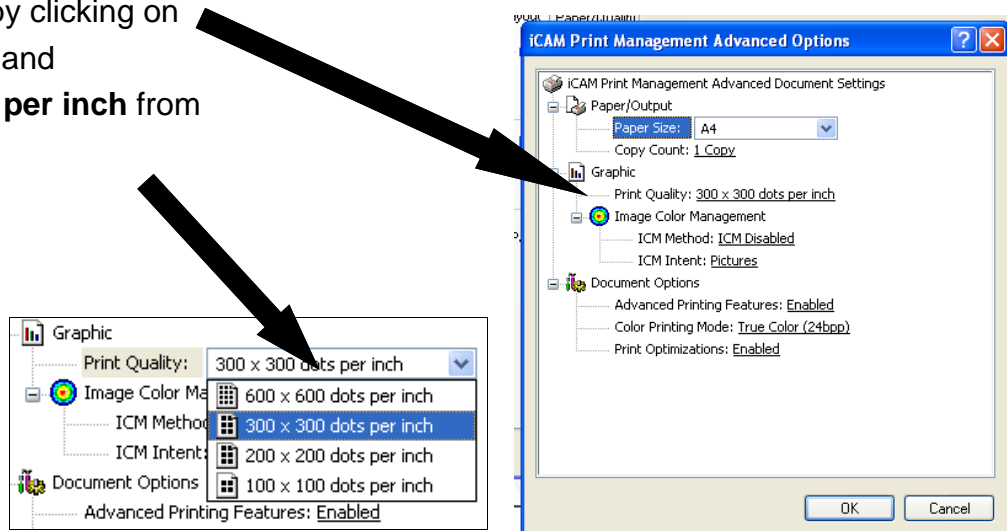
by clicking on
and
**per inch** from

Graphic
Print Quality: 300 x 300 dots per inch
Image Color Ma
ICM Method
ICM Intent:
Document Options
Advanced Printing Features: Enabled

600 x 600 dots per inch
300 x 300 dots per inch
200 x 200 dots per inch
100 x 100 dots per inch

iCAM Print Management Advanced Options
iCAM Print Management Advanced Document Settings
Paper/Output
Paper Size: A4
Copy Count: 1 Copy
Graphic
Print Quality: 300 x 300 dots per inch
Image Color Management
ICM Method: ICM Disabled
ICM Intent: Pictures
Document Options
Advanced Printing Features: Enabled
Color Printing Mode: True Color (24bpp)
Print Optimizations: Enabled
OK
Cancel